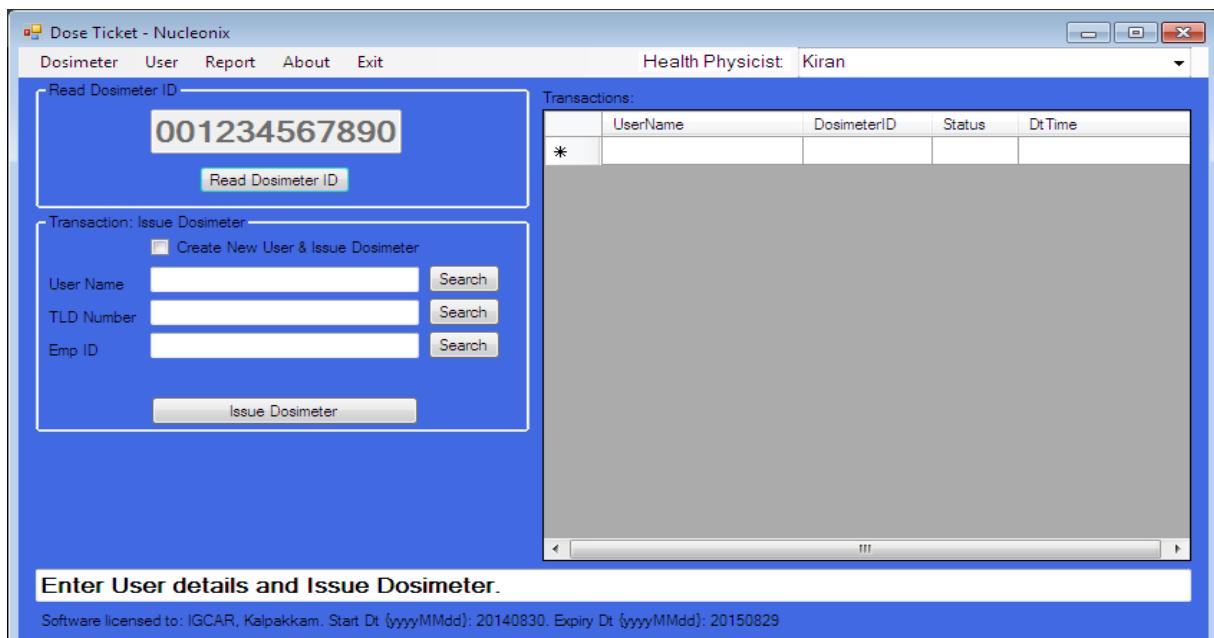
Dose Ticket - Nucleonix

Dosimeter User Report About Exit

Health Physicist: Kiran

Read Dosimeter ID

001234567890

Read Dosimeter ID

Transaction: Issue Dosimeter

Create New User & Issue Dosimeter

User Name Search

TLD Number Search

Emp ID Search

Issue Dosimeter

Transactions:

| | UserName | DosimeterID | Status | DtTime |
|---|---|---|---|---|
| * | | | | |

Enter User details and Issue Dosimeter.

Software licensed to: IGCAR, Kalpakkam. Start Dt {yyyyMMdd}: 20140830. Expiry Dt {yyyyMMdd}: 20150829